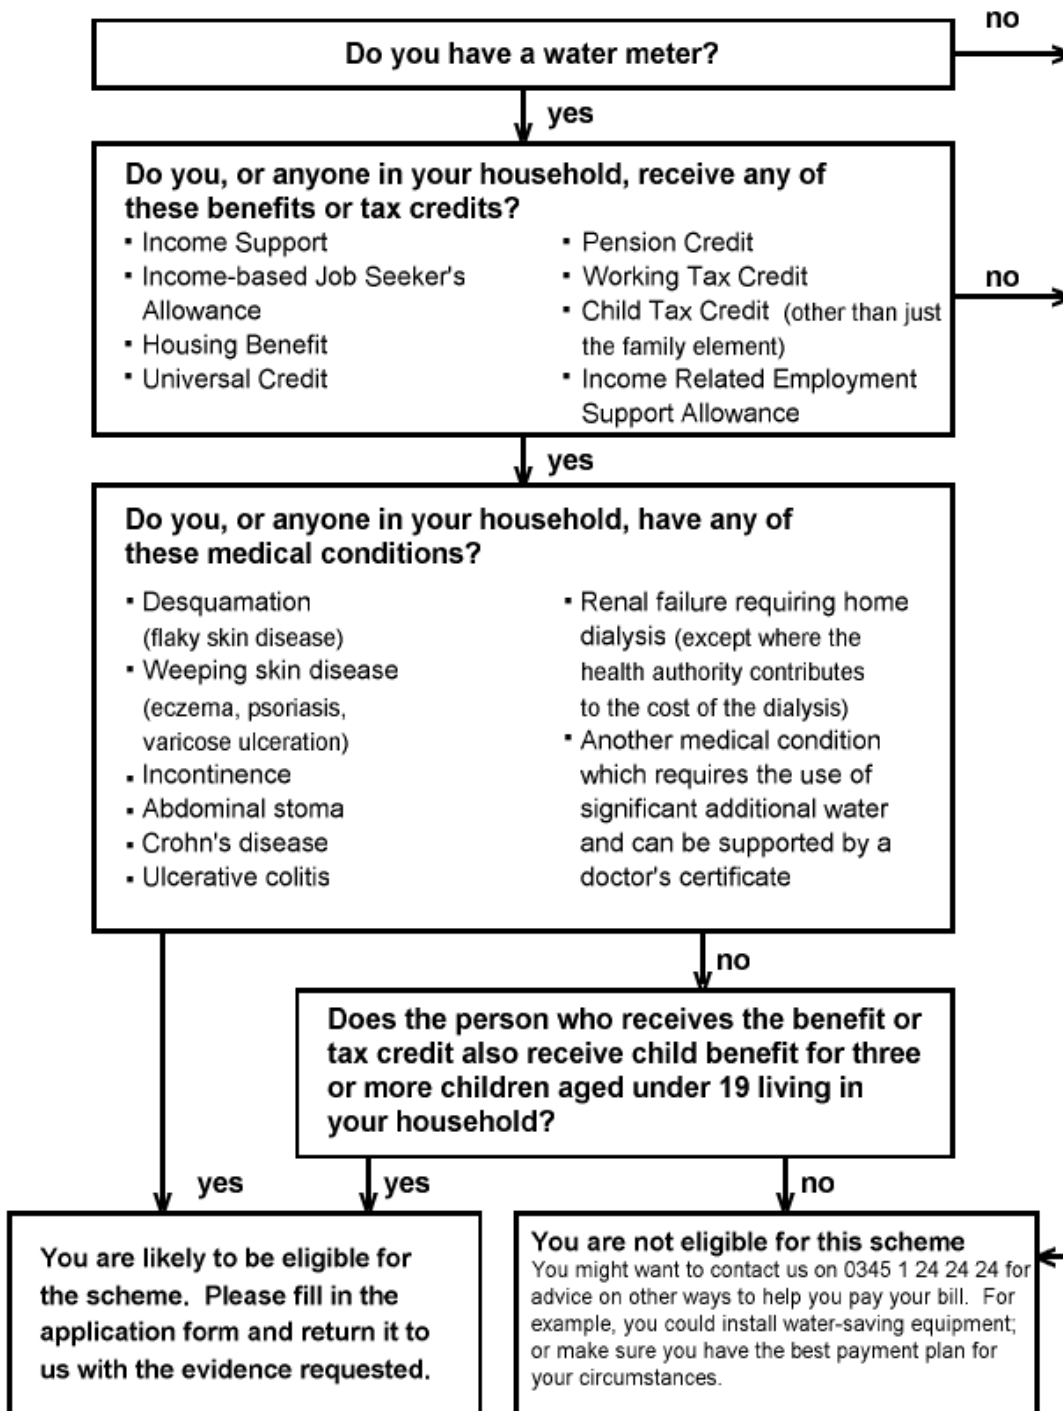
Do you have a water meter?

no

yes

Do you, or anyone in your household, receive any of these benefits or tax credits?

- Income Support
- Income-based Job Seeker's Allowance
- Housing Benefit
- Universal Credit

- Pension Credit
- Working Tax Credit
- Child Tax Credit (other than just the family element)
- Income Related Employment Support Allowance

no

yes

Do you, or anyone in your household, have any of these medical conditions?

- Desquamation (flaky skin disease)
- Weeping skin disease (eczema, psoriasis, varicose ulceration)
- Incontinence
- Abdominal stoma
- Crohn's disease
- Ulcerative colitis

- Renal failure requiring home dialysis (except where the health authority contributes to the cost of the dialysis)
- Another medical condition which requires the use of significant additional water and can be supported by a doctor's certificate

no

Does the person who receives the benefit or tax credit also receive child benefit for three or more children aged under 19 living in your household?

yes

yes

no

You are likely to be eligible for the scheme. Please fill in the application form and return it to us with the evidence requested.

You are not eligible for this scheme
You might want to contact us on 0345 1 24 24 24 for advice on other ways to help you pay your bill. For example, you could install water-saving equipment; or make sure you have the best payment plan for your circumstances.